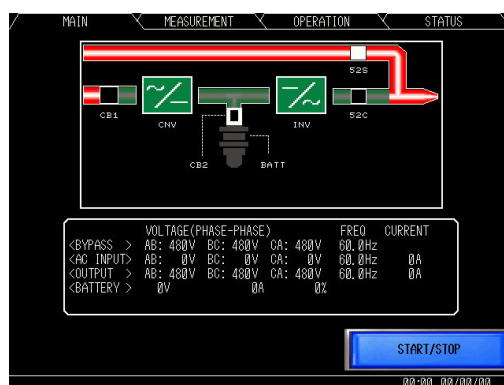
MAIN MEASUREMENT OPERATION STATUS

52S
CB1 CNV INV 52C
CB2 BATT

| | VOLTAGE(PHASE-PHASE) | | | FREQ | CURRENT |
|---|---|---|---|---|---|
| <BYPASS > | AB: 480V | BC: 480V | CA: 480V | 60.0Hz | |
| <AC INPUT> | AB: 0V | BC: 0V | CA: 0V | 60.0Hz | 0A |
| <OUTPUT > | AB: 480V | BC: 480V | CA: 480V | 60.0Hz | 0A |
| <BATTERY > | 0V | | 0A | 0% | |

START/STOP

00:00 00/00/00